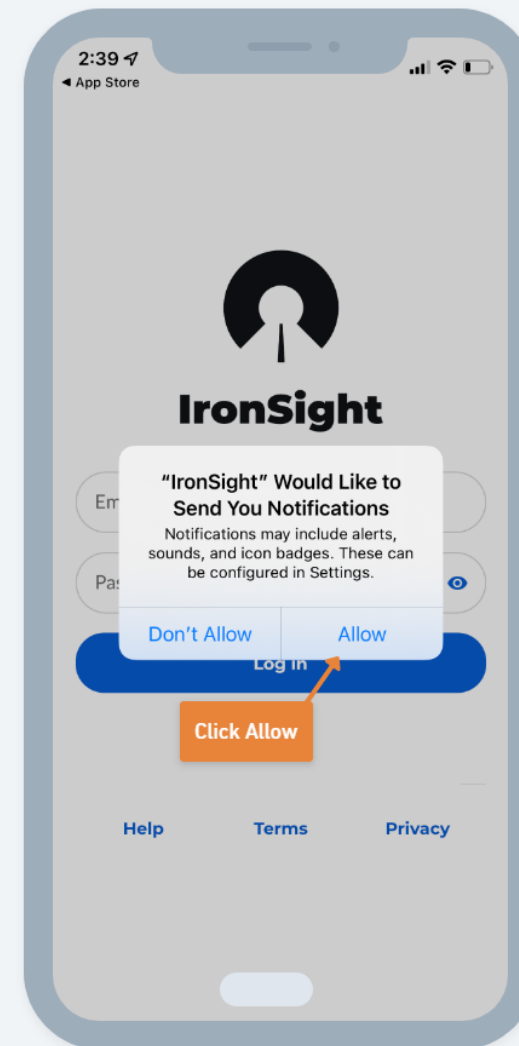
2:39
◂ App Store

IronSight

Em

Pas

"IronSight" Would Like to Send You Notifications

Notifications may include alerts, sounds, and icon badges. These can be configured in Settings.

Don't Allow

Allow

Log In

Click Allow

Help

Terms

Privacy